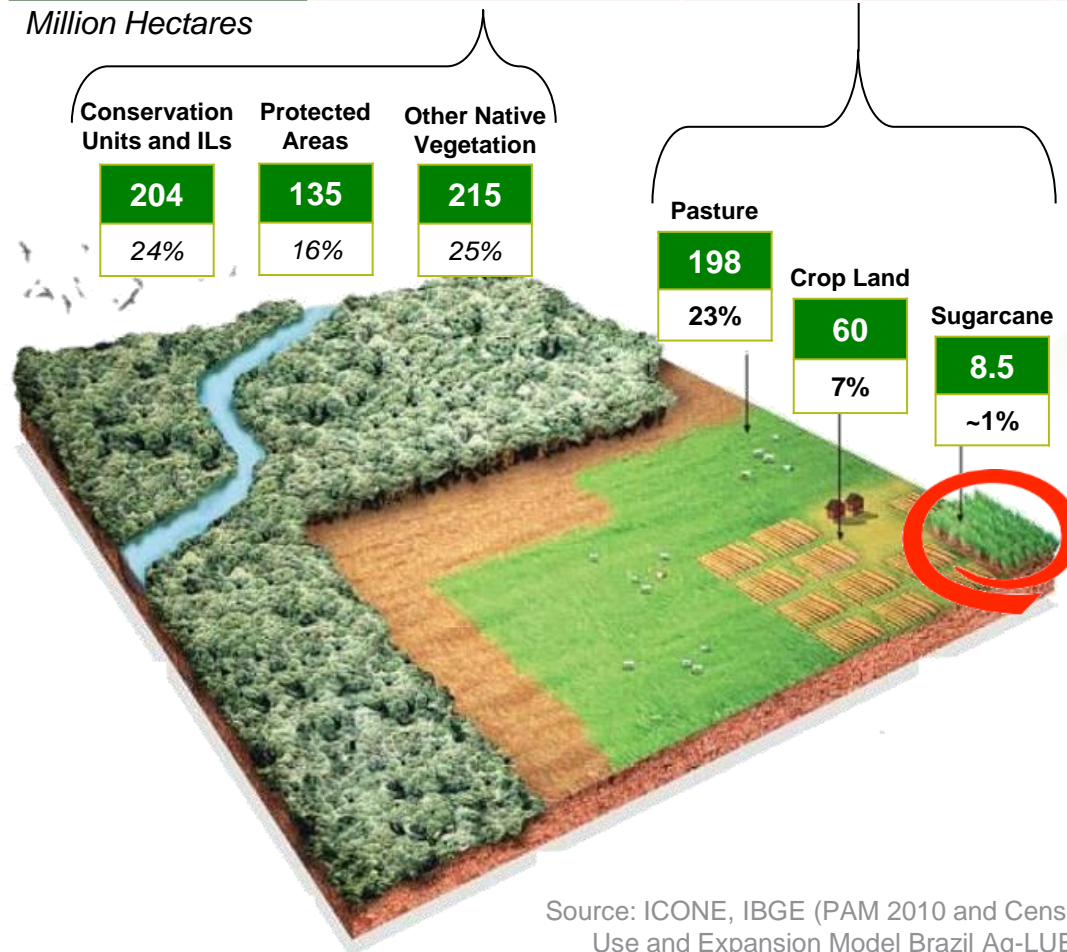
Million Hectares

Conservation Units and ILs
204
24%

Protected Areas
135
16%

Other Native Vegetation
215
25%

Pasture
198
23%

Crop Land
60
7%

Sugarcane
8.5
~1%

Source: ICONE, IBGE (PAM 2010 and Cens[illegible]
Use and Expansion Model Brazil Ag-LU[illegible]